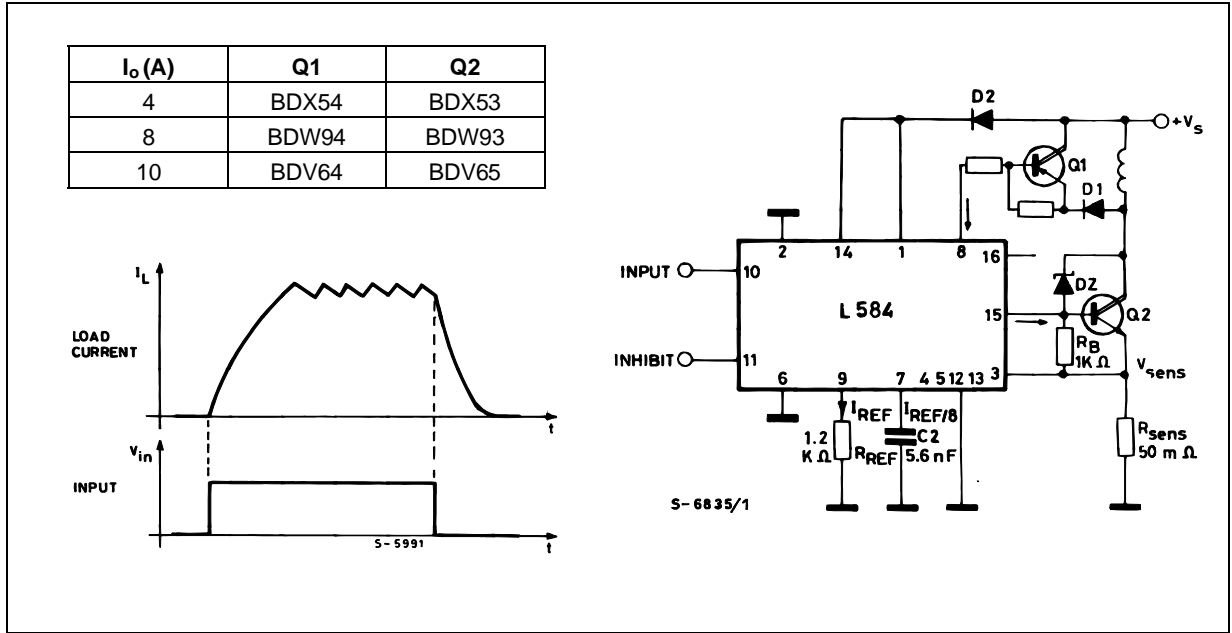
| $I_o$ (A) | Q1 | Q2 |
|---|---|---|
| 4 | BDX54 | BDX53 |
| 8 | BDW94 | BDW93 |
| 10 | BDV64 | BDV65 |

$I_L$

LOAD CURRENT

t

$V_{in}$

INPUT

S-5991

t

D2

$+V_s$

Q1

D1

INPUT

INHIBIT

2

14

1

8

16

10

L 584

15

DZ

Q2

11

$R_B$ 1K Ω

6

9

7

4

5

12

13

3

$V_{sens}$

$I_{REF}$

$I_{REF/8}$

1.2 K Ω

$R_{REF}$

C2 5.6 nF

$R_{sens}$ 50 m Ω

S-6835/1